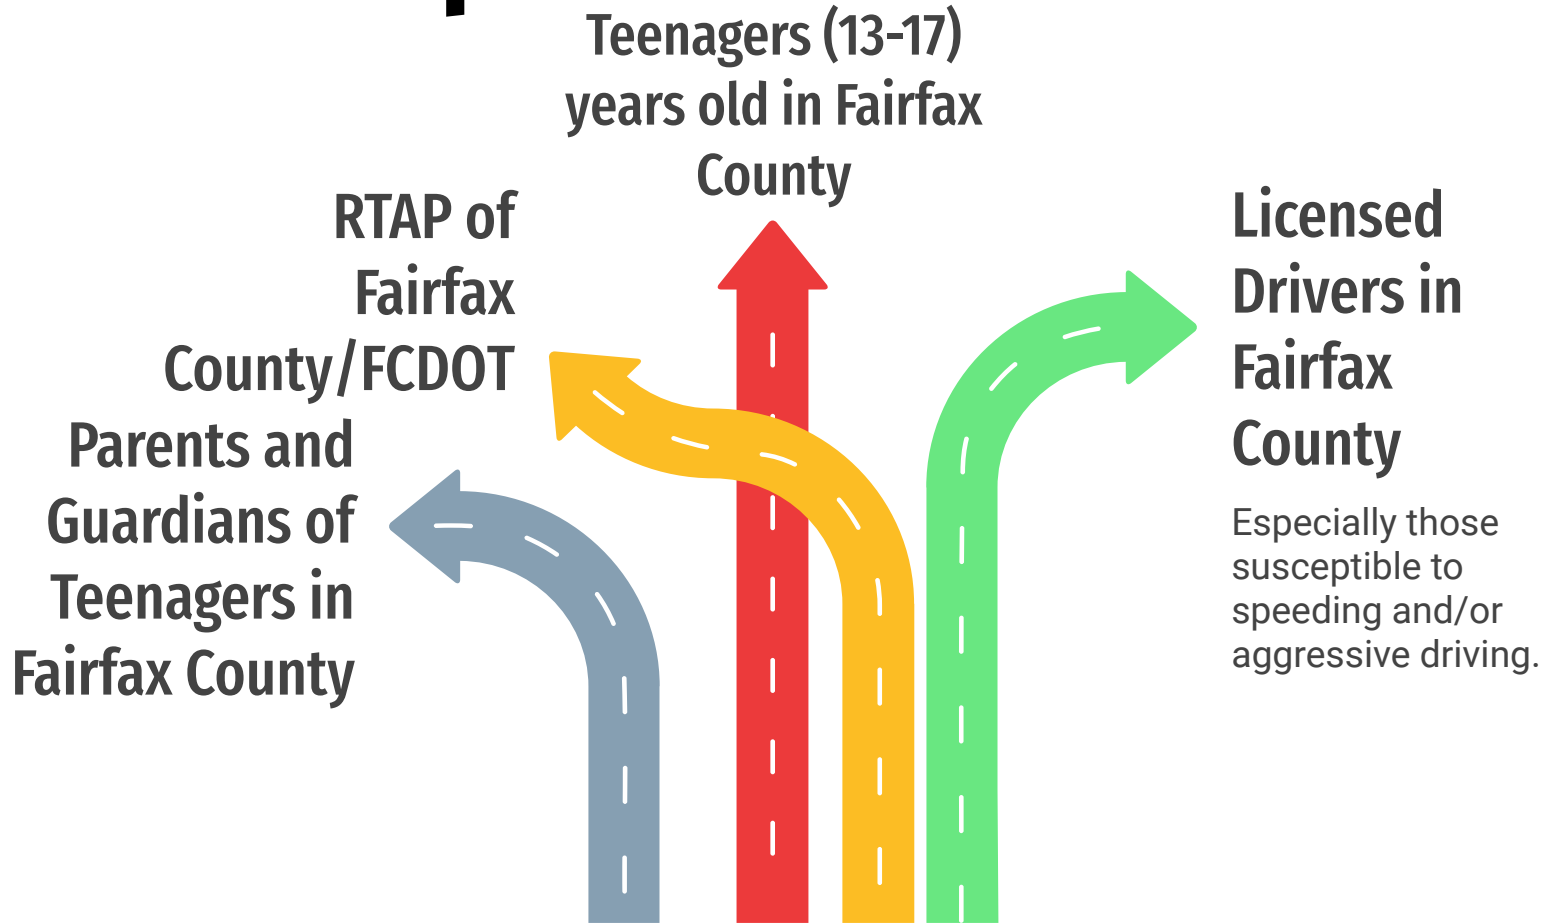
Teenagers (13-17) years old in Fairfax County

RTAP of Fairfax County/FCDOT

Licensed Drivers in Fairfax County

Especially those susceptible to speeding and/or aggressive driving.

Parents and Guardians of Teenagers in Fairfax County